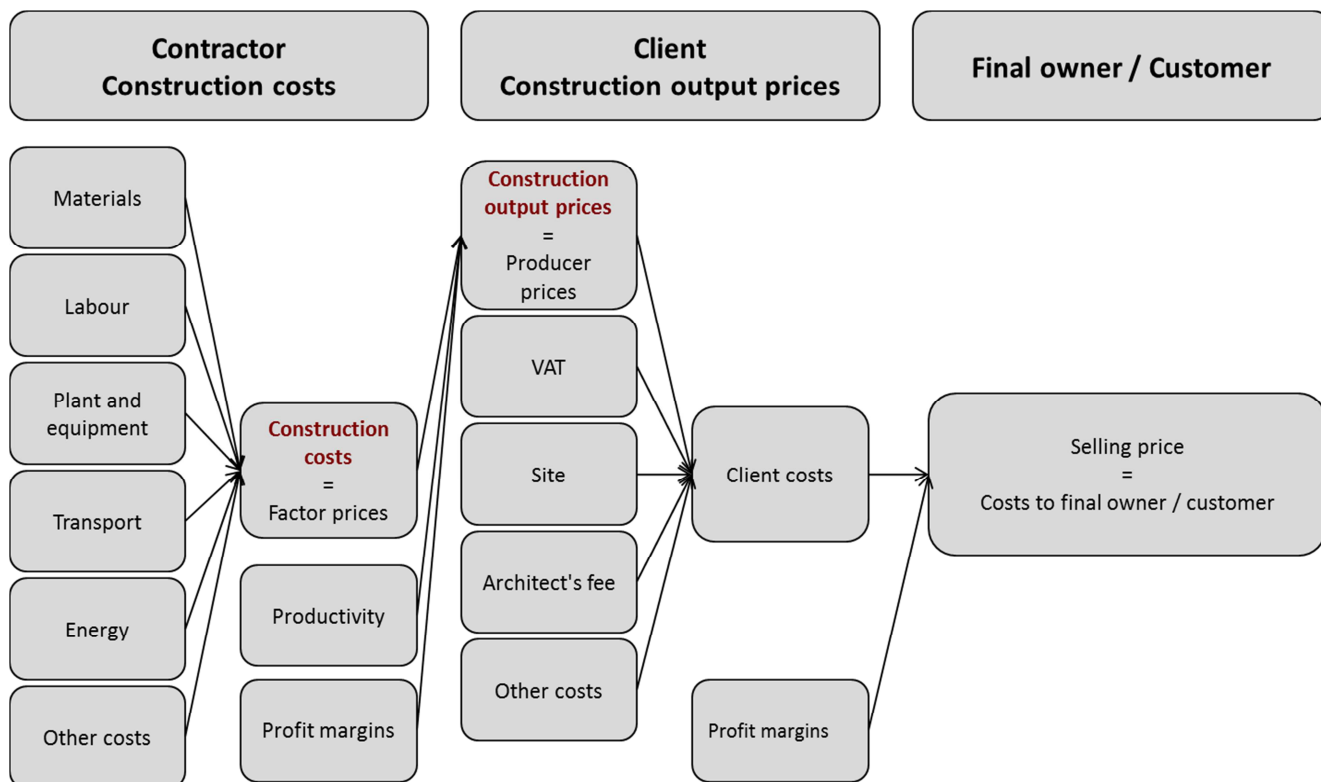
Contractor
Construction costs

Client
Construction output prices

Final owner / Customer

Materials

Labour

Plant and equipment

Transport

Energy

Other costs

Construction costs
=
Factor prices

Productivity

Profit margins

Construction output prices
=
Producer prices

VAT

Site

Architect's fee

Other costs

Client costs

Profit margins

Selling price
=
Costs to final owner / customer